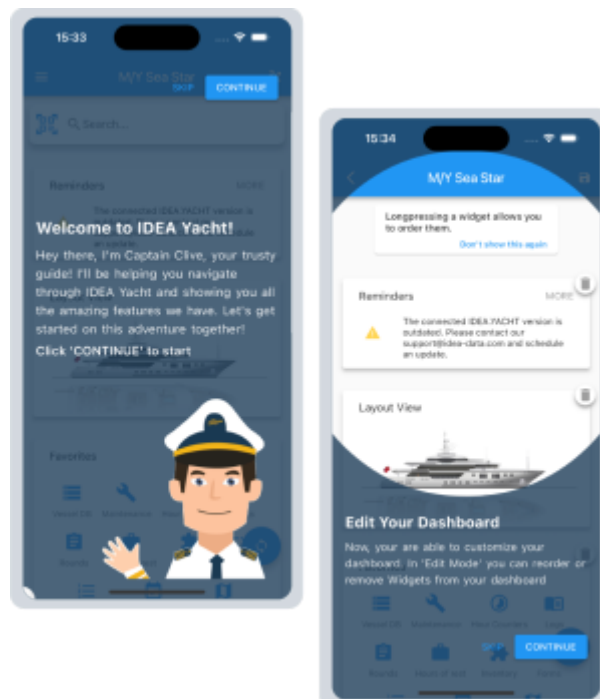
15:33

M/Y Sea Star

SKIP

CONTINUE

Search...

Reminders

MORE

The connected IDEA YACHT version is

Welcome to IDEA Yacht!

Hey there, I'm Captain Clive, your trusty guide! I'll be helping you navigate through IDEA Yacht and showing you all the amazing features we have. Let's get started on this adventure together!

Click 'CONTINUE' to start

Favorites

Vessel DB

Maintenance

Rounds

15:34

M/Y Sea Star

Longpressing a widget allows you to order them.

Don't show this again

Reminders

MORE

The connected IDEA YACHT version is outdated. Please contact our support@idea-data.com and schedule an update.

Layout View

Edit Your Dashboard

Now, your are able to customize your dashboard. In 'Edit Mode' you can reorder or remove Widgets from your dashboard

Vessel DB

Maintenance

Logs

Rounds

CONTINUE